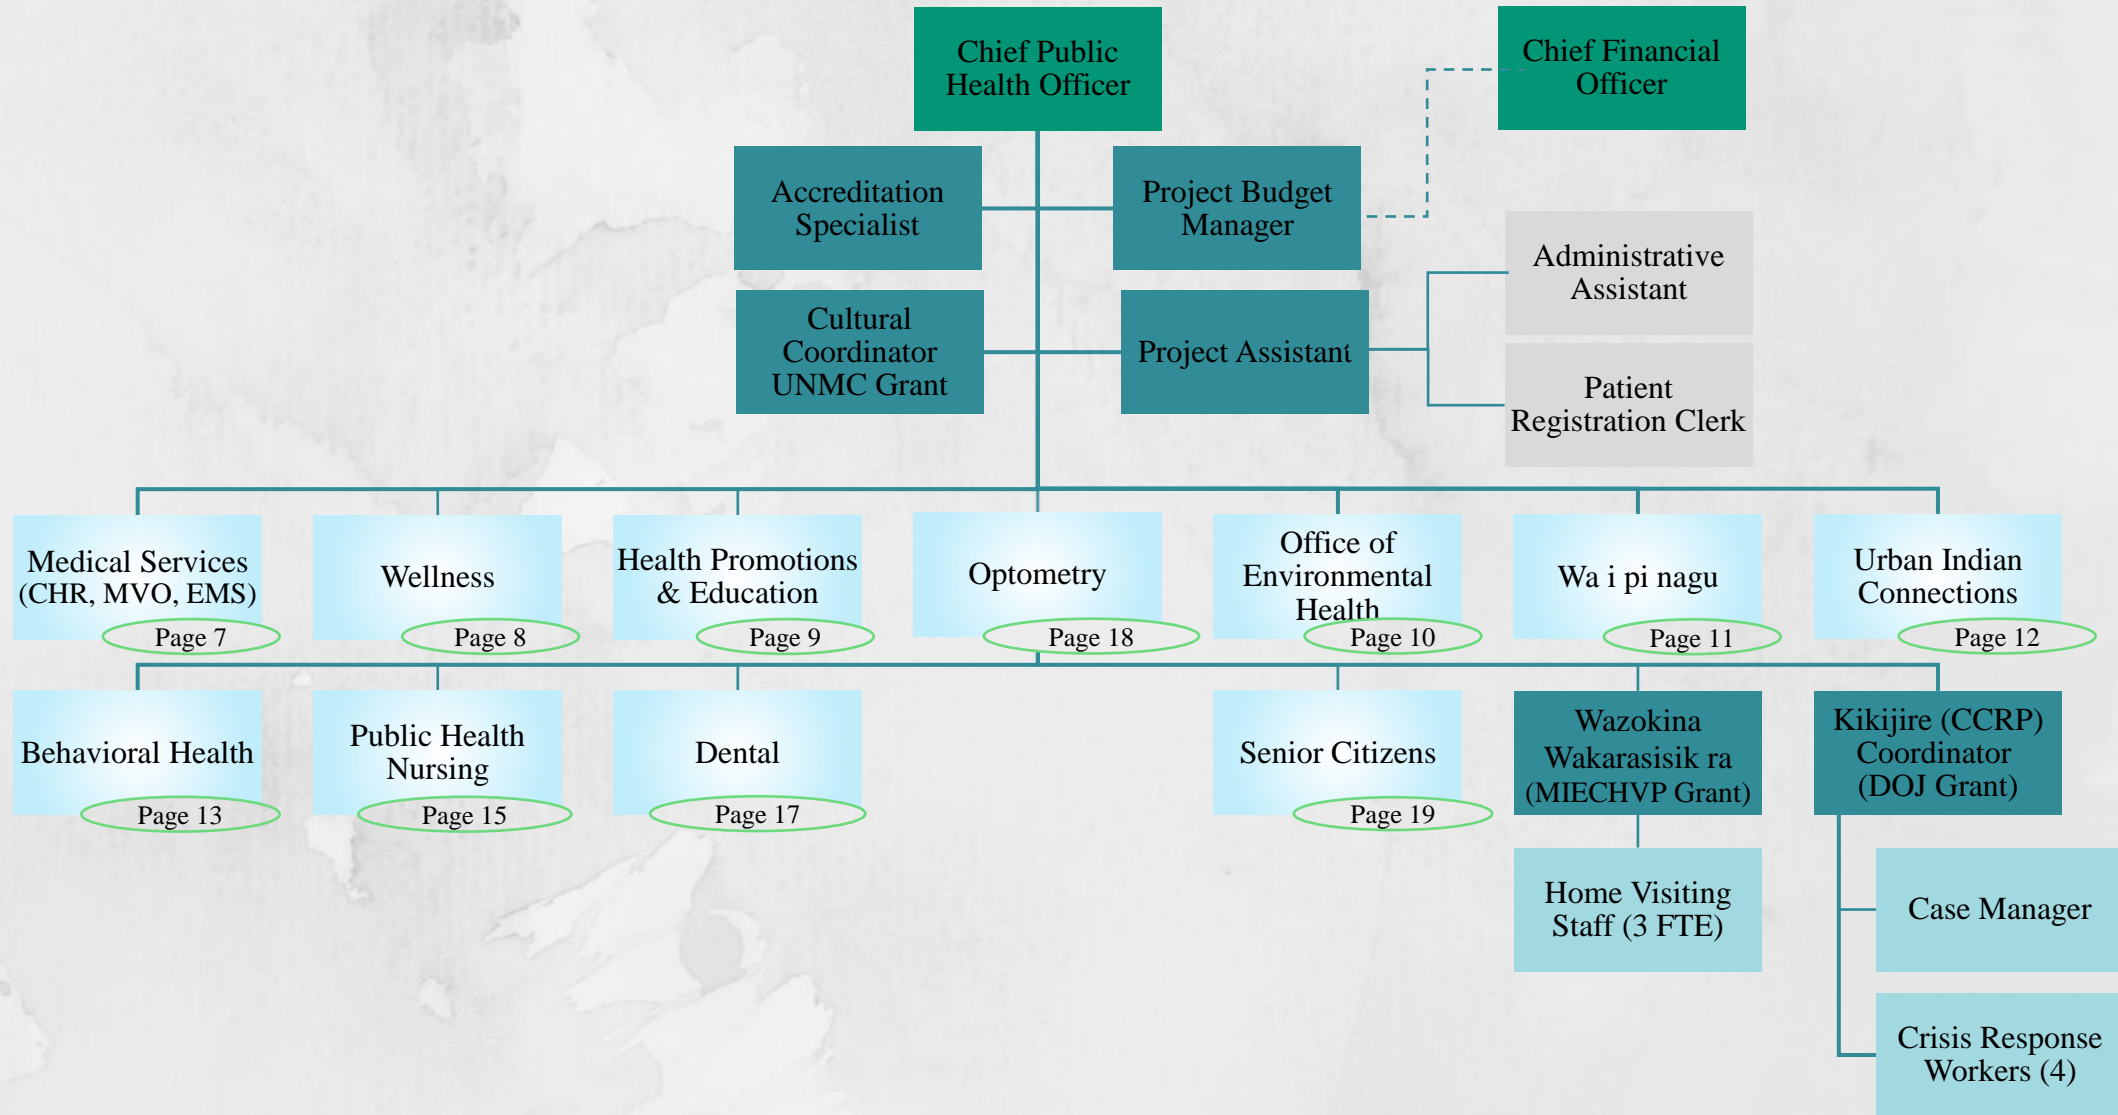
Chief Public Health Officer

Chief Financial Officer

Accreditation Specialist

Project Budget Manager

Administrative Assistant

Cultural Coordinator UNMC Grant

Project Assistant

Patient Registration Clerk

Medical Services (CHR, MVO, EMS)
Page 7

Wellness
Page 8

Health Promotions & Education
Page 9

Optometry
Page 18

Office of Environmental Health
Page 10

Wa i pi nagu
Page 11

Urban Indian Connections
Page 12

Behavioral Health
Page 13

Public Health Nursing
Page 15

Dental
Page 17

Senior Citizens
Page 19

Wazokina Wakarasisik ra (MIECHVP Grant)

Kikijire (CCRP) Coordinator (DOJ Grant)

Home Visiting Staff (3 FTE)

Case Manager

Crisis Response Workers (4)